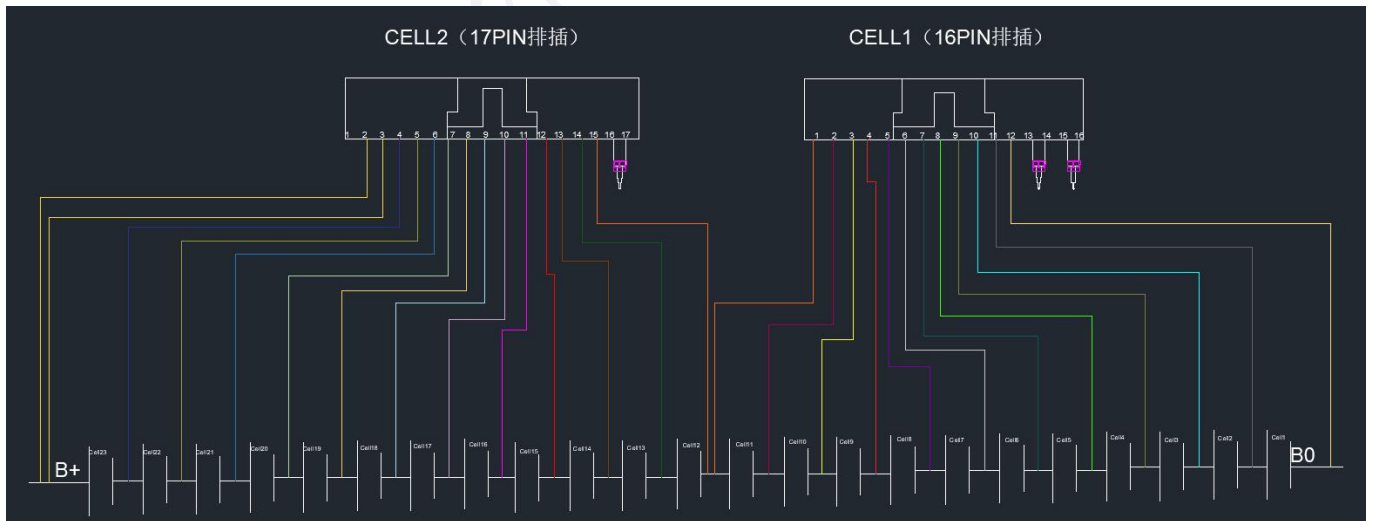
CELL2（17PIN排插）

1 2 3 4 5 6 7 8 9 10 11 12 13 14 15 16 17

CELL1（16PIN排插）

1 2 3 4 5 6 7 8 9 10 11 12 13 14 15 16

B+

Cell23 Cell22 Cell21 Cell20 Cell19 Cell18 Cell17 Cell16 Cell15 Cell14 Cell13 Cell12 Cell11 Cell10 Cell9 Cell8 Cell7 Cell6 Cell5 Cell4 Cell3 Cell2 Cell1

B0